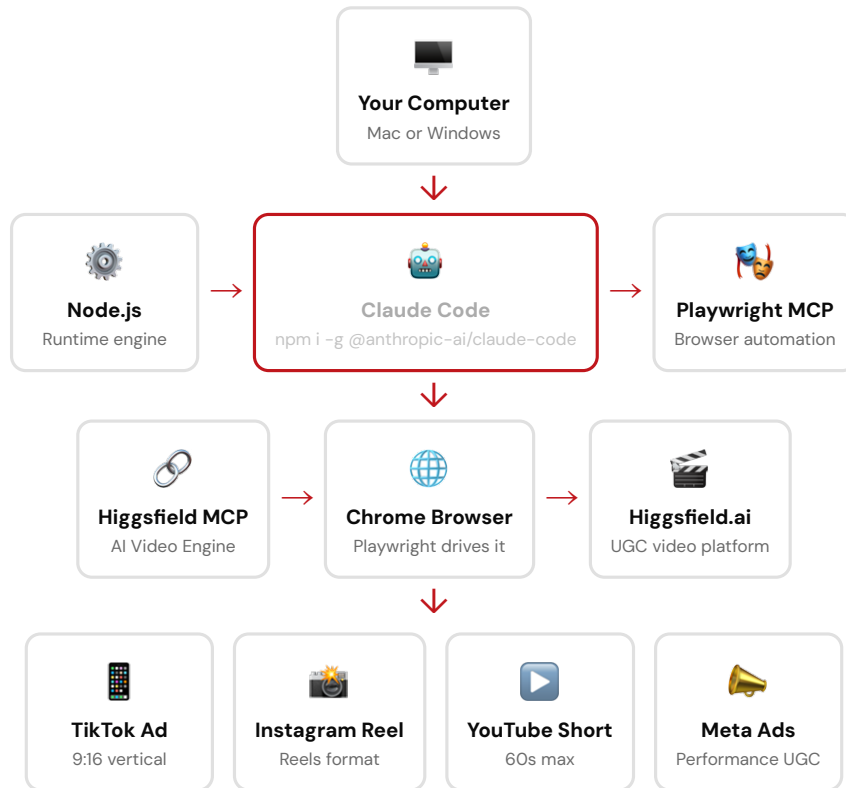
Your Computer
Mac or Windows

Node.js
Runtime engine

Claude Code
npm i -g @anthropic-ai/claude-code

Playwright MCP
Browser automation

Higgsfield MCP
AI Video Engine

Chrome Browser
Playwright drives it

Higgsfield.ai
UGC video platform

TikTok Ad
9:16 vertical

Instagram Reel
Reels format

YouTube Short
60s max

Meta Ads
Performance UGC